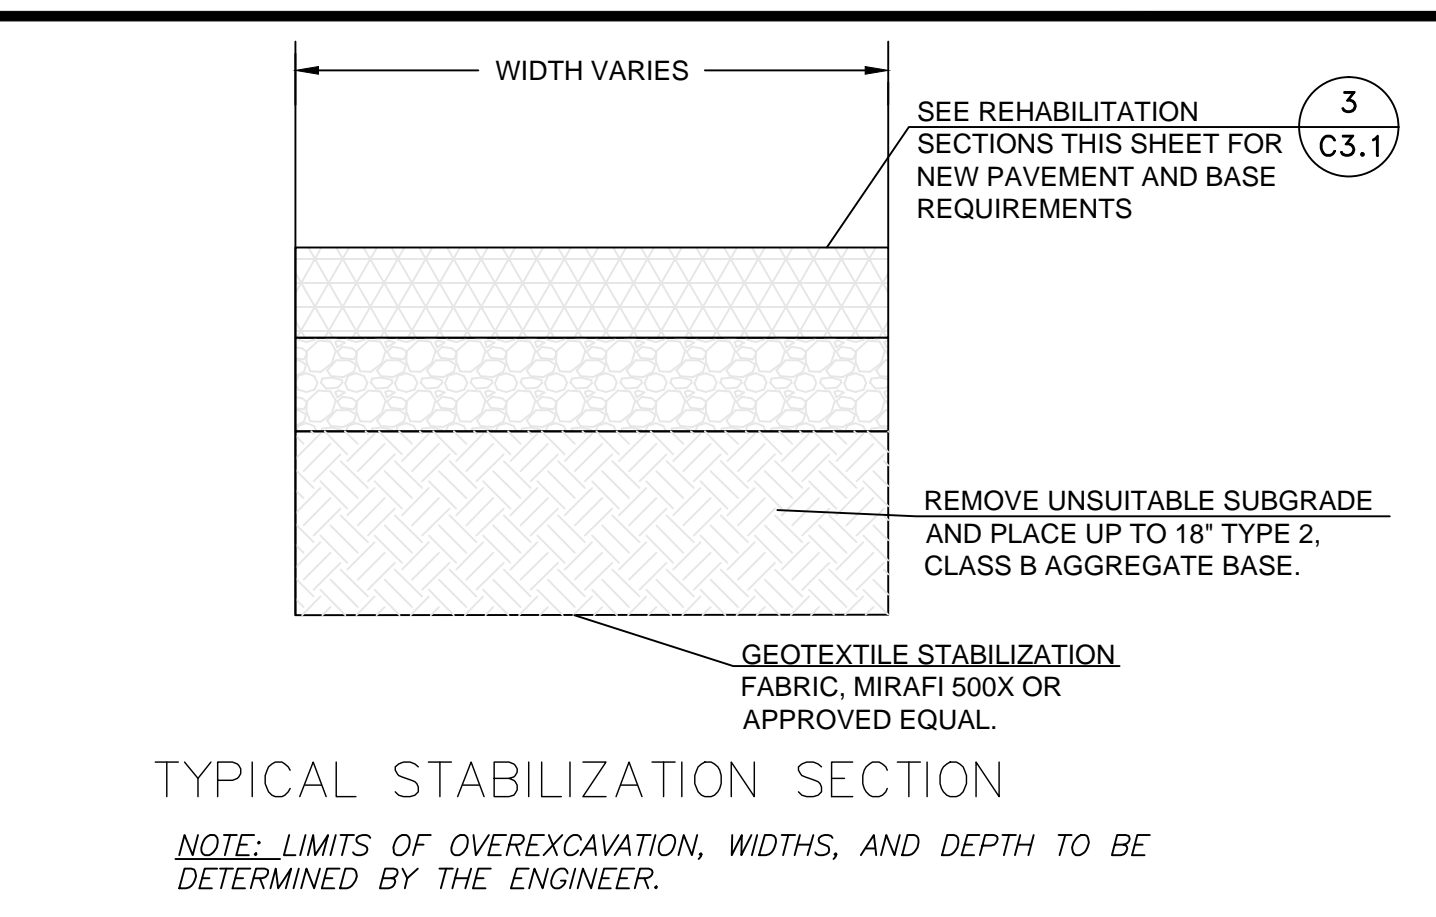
WIDTH VARIES

SEE REHABILITATION SECTIONS THIS SHEET FOR NEW PAVEMENT AND BASE REQUIREMENTS

3
C3.1

REMOVE UNSUITABLE SUBGRADE AND PLACE UP TO 18" TYPE 2, CLASS B AGGREGATE BASE.

GEOTEXTILE STABILIZATION FABRIC, MIRAFI 500X OR APPROVED EQUAL.

TYPICAL STABILIZATION SECTION

NOTE: LIMITS OF OVEREXCAVATION, WIDTHS, AND DEPTH TO BE DETERMINED BY THE ENGINEER.